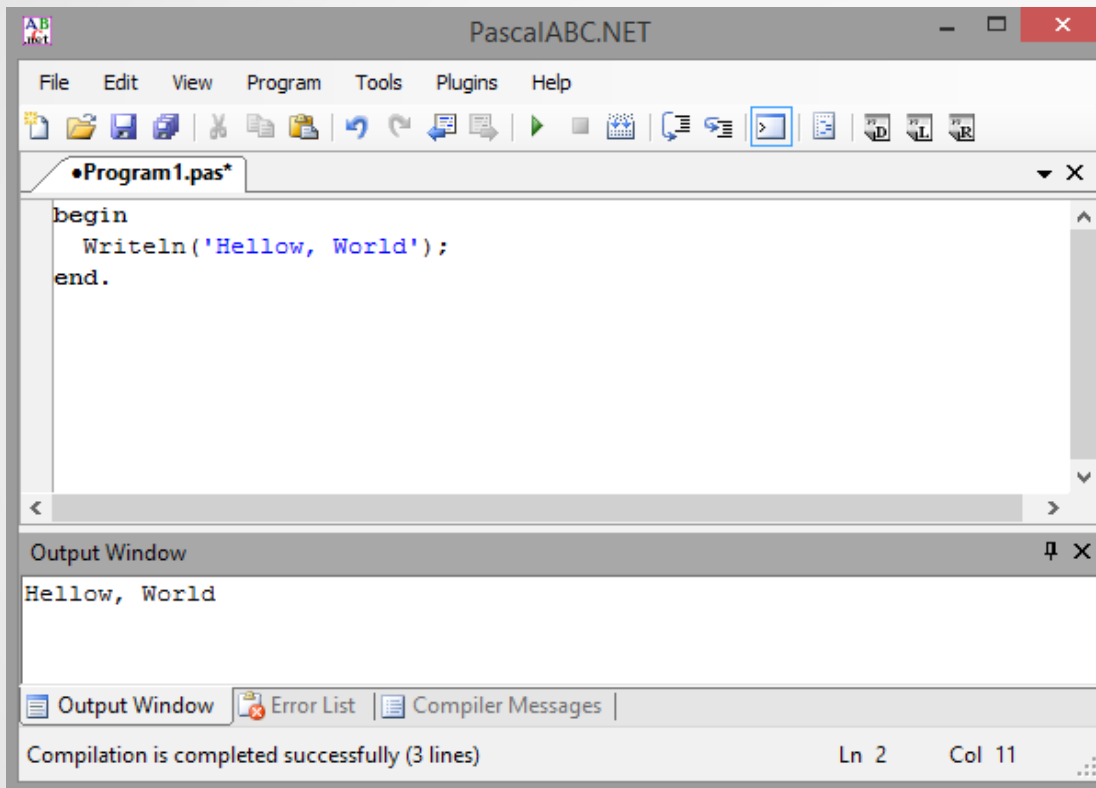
PascalABC.NET

File Edit View Program Tools Plugins Help

•Program1.pas*

begin
  Writeln('Hellow, World');
end.

Output Window

Hellow, World

Output Window | Error List | Compiler Messages

Compilation is completed successfully (3 lines) Ln 2 Col 11